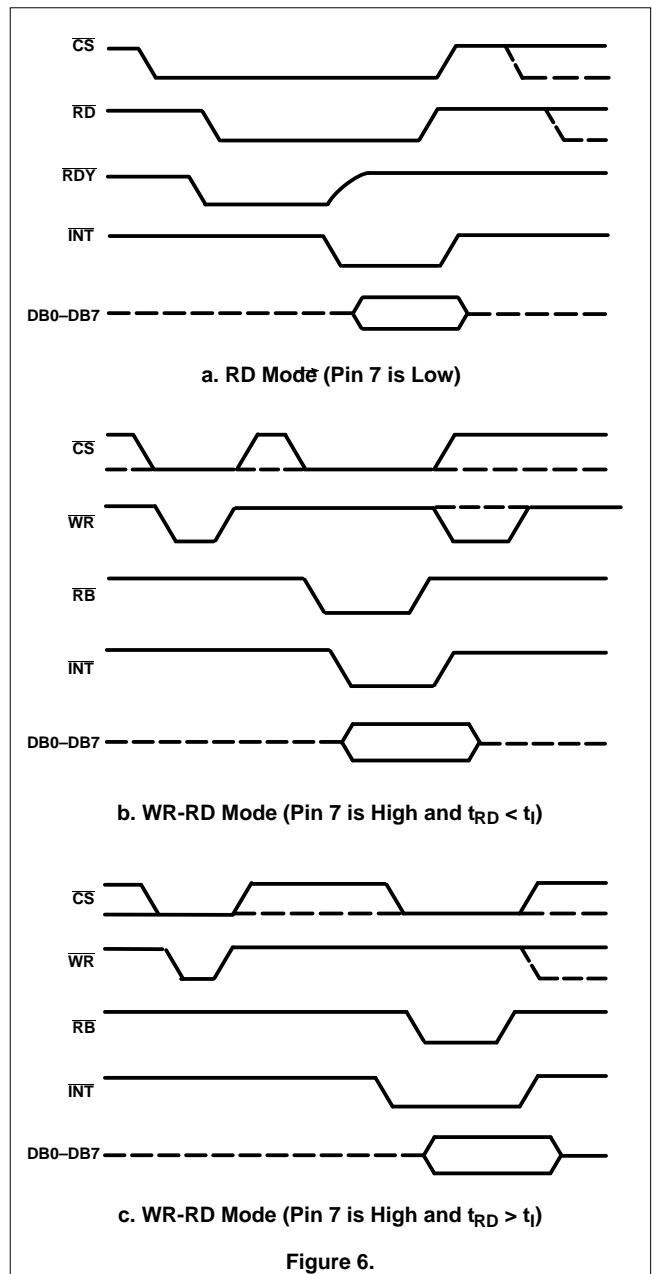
$\overline{CS}$

$\overline{RD}$

$\overline{RDY}$

$\overline{INT}$

DB0–DB7

a. RD Mode (Pin 7 is Low)

$\overline{CS}$

$\overline{WR}$

$\overline{RB}$

$\overline{INT}$

DB0–DB7

b. WR-RD Mode (Pin 7 is High and $t_{RD} < t_I$)

$\overline{CS}$

$\overline{WR}$

$\overline{RB}$

$\overline{INT}$

DB0–DB7

c. WR-RD Mode (Pin 7 is High and $t_{RD} > t_I$)

Figure 6.